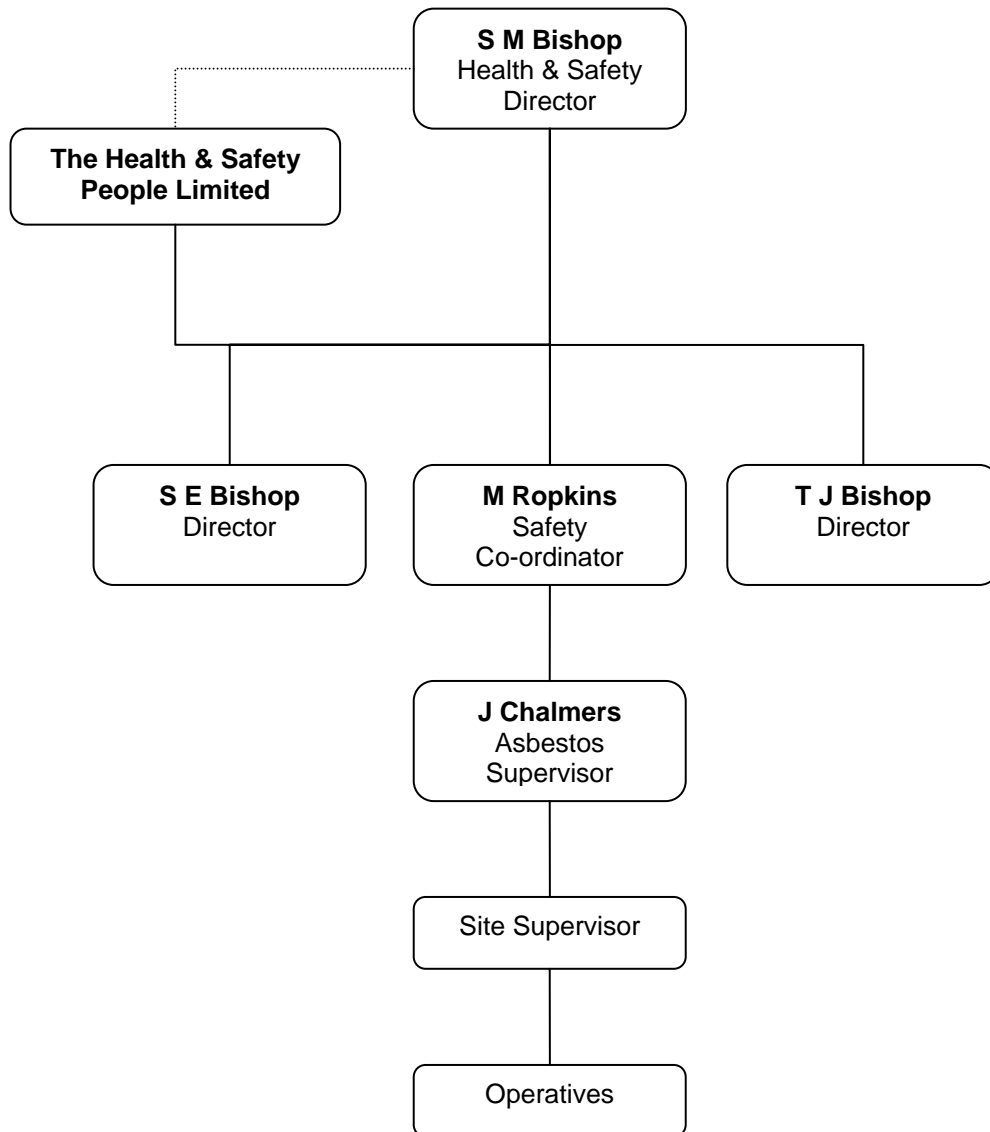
S M Bishop
Health & Safety
Director

The Health & Safety
People Limited

S E Bishop
Director

M Ropkins
Safety
Co-ordinator

T J Bishop
Director

J Chalmers
Asbestos
Supervisor

Site Supervisor

Operatives